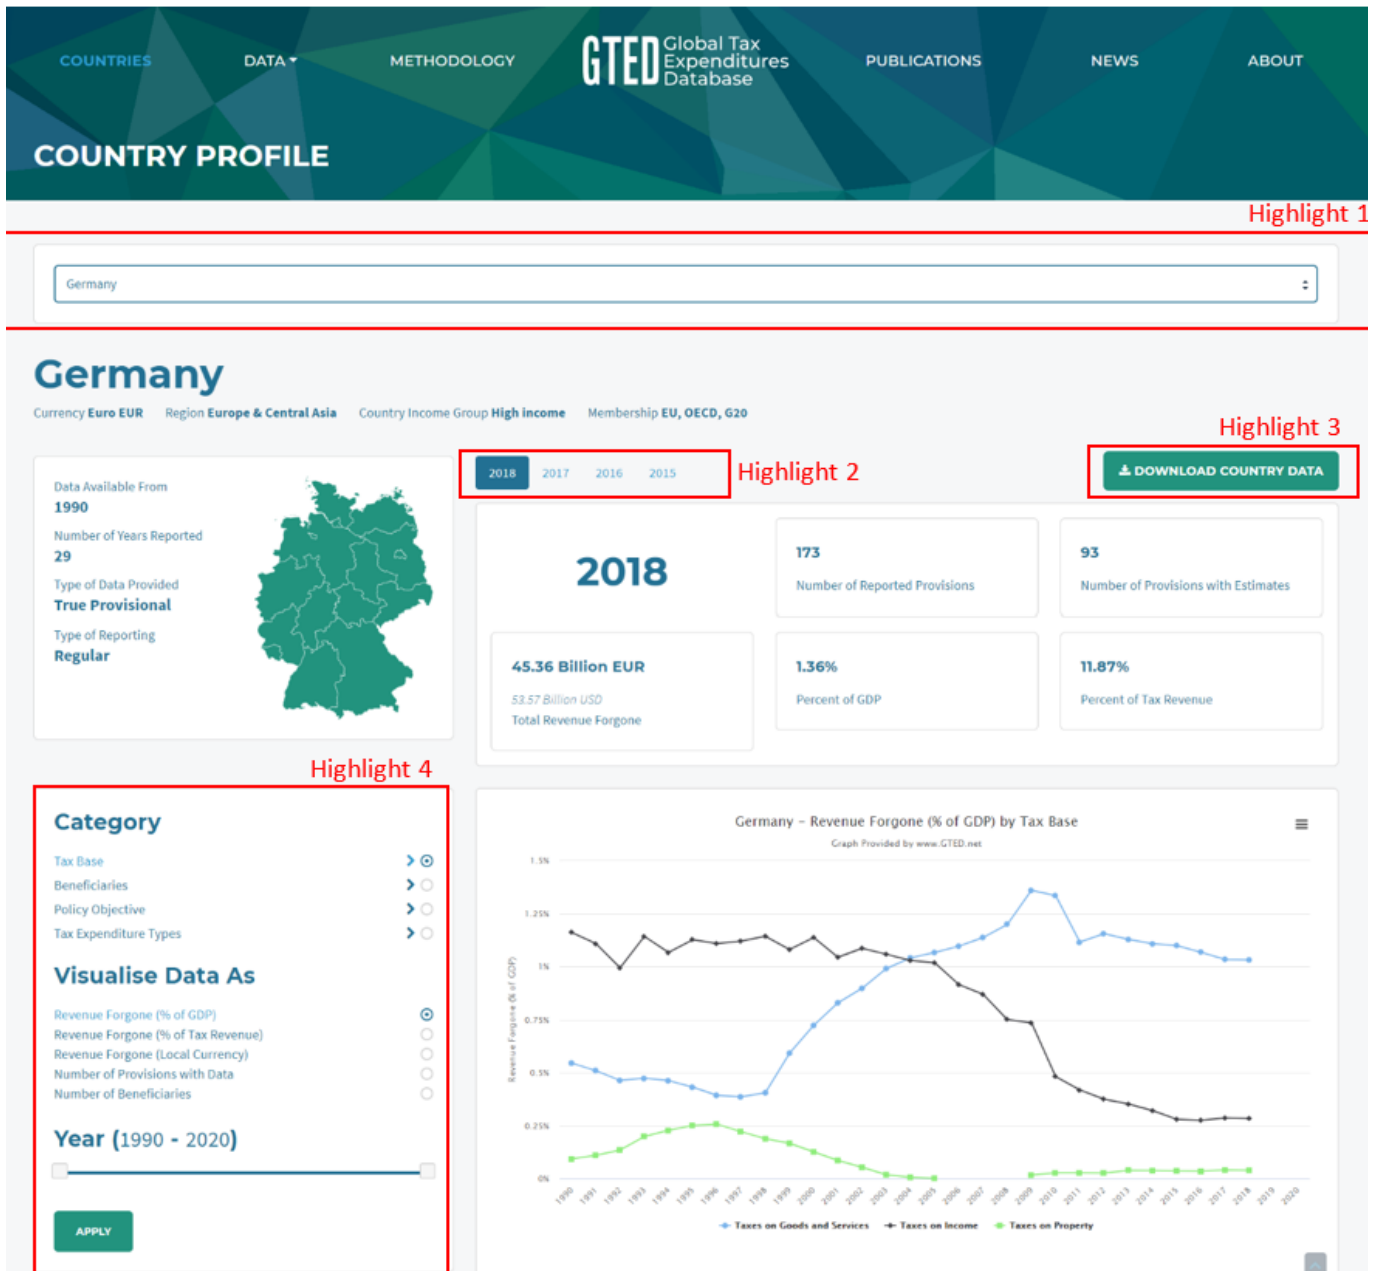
COUNTRIES DATA ▾ METHODOLOGY GTED Global Tax Expenditures Database PUBLICATIONS NEWS ABOUT

COUNTRY PROFILE

Highlight 1

Germany

Germany

Currency Euro EUR Region Europe & Central Asia Country Income Group High income Membership EU, OECD, G20

Highlight 3

2018 2017 2016 2015

Highlight 2

DOWNLOAD COUNTRY DATA

Data Available From
1990

Number of Years Reported
29

Type of Data Provided
True Provisional

Type of Reporting
Regular

2018

173
Number of Reported Provisions

93
Number of Provisions with Estimates

45.36 Billion EUR
53.57 Billion USD
Total Revenue Forgone

1.36%
Percent of GDP

11.87%
Percent of Tax Revenue

Highlight 4

Category

Tax Base
Beneficiaries
Policy Objective
Tax Expenditure Types

Visualise Data As

Revenue Forgone (% of GDP)
Revenue Forgone (% of Tax Revenue)
Revenue Forgone (Local Currency)
Number of Provisions with Data
Number of Beneficiaries

Year (1990 - 2020)

APPLY

Germany - Revenue Forgone (% of GDP) by Tax Base
Graph Provided by www.GTED.net

1.5% 1.25% 1% 0.75% 0.5% 0.25% 0%

Revenue Forgone (% of GDP)

1990 1991 1992 1993 1994 1995 1996 1997 1998 1999 2000 2001 2002 2003 2004 2005 2006 2007 2008 2009 2010 2011 2012 2013 2014 2015 2016 2017 2018 2019 2020

Taxes on Goods and Services Taxes on Income Taxes on Property